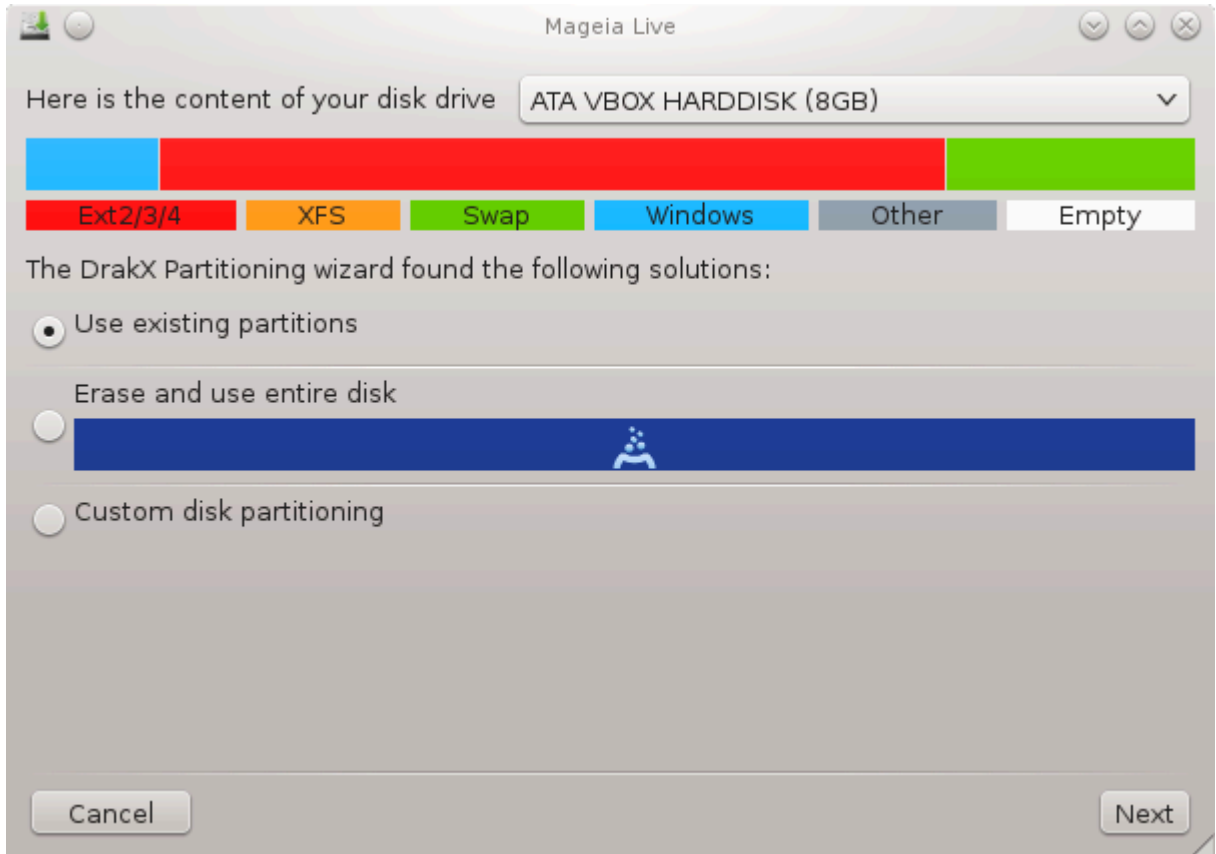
Mageia Live

Here is the content of your disk drive

ATA VBOX HARDDISK (8GB)

| Ext2/3/4 | XFS | Swap | Windows | Other | Empty |
|---|---|---|---|---|---|

The DrakX Partitioning wizard found the following solutions:

Use existing partitions

Erase and use entire disk

Custom disk partitioning

Cancel

Next